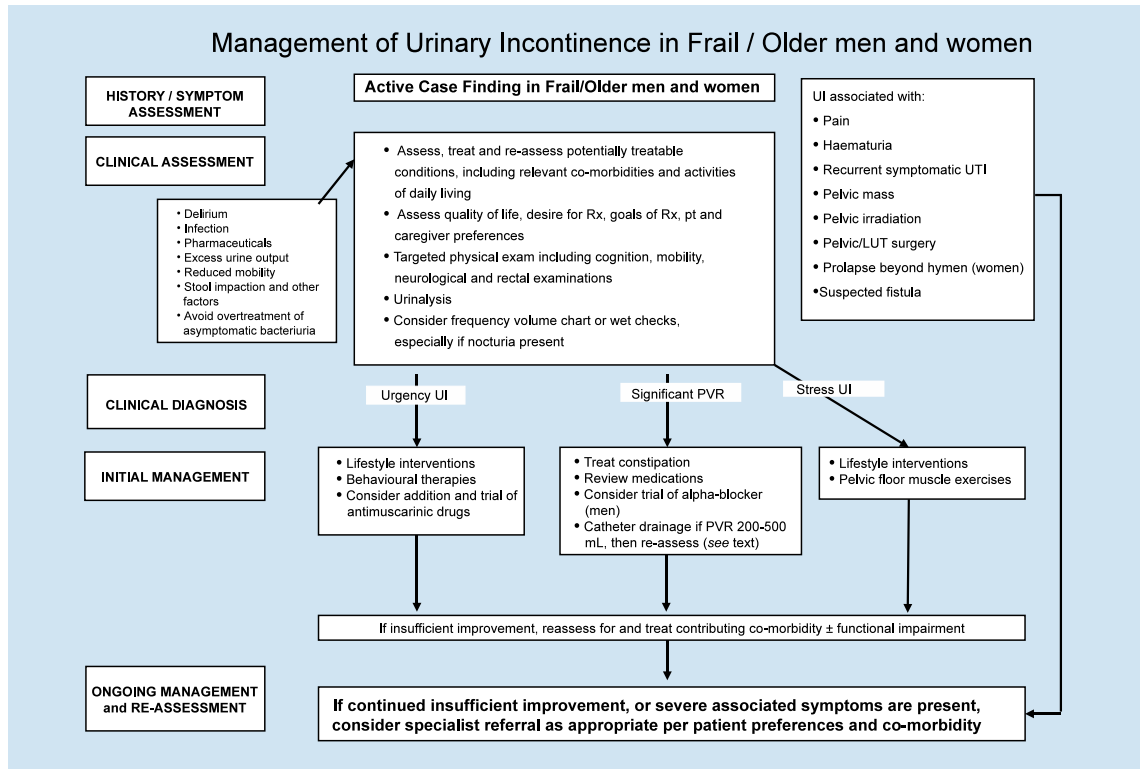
Management of Urinary Incontinence in Frail / Older men and women

HISTORY / SYMPTOM ASSESSMENT

Active Case Finding in Frail/Older men and women

UI associated with:
• Pain
• Haematuria
• Recurrent symptomatic UTI
• Pelvic mass
• Pelvic irradiation
• Pelvic/LUT surgery
• Prolapse beyond hymen (women)
•Suspected fistula

CLINICAL ASSESSMENT

• Assess, treat and re-assess potentially treatable conditions, including relevant co-morbidities and activities of daily living
• Assess quality of life, desire for Rx, goals of Rx, pt and caregiver preferences
• Targeted physical exam including cognition, mobility, neurological and rectal examinations
• Urinalysis
• Consider frequency volume chart or wet checks, especially if nocturia present

• Delirium
• Infection
• Pharmaceuticals
• Excess urine output
• Reduced mobility
• Stool impaction and other factors
• Avoid overtreatment of asymptomatic bacteriuria

CLINICAL DIAGNOSIS

Urgency UI

Significant PVR

Stress UI

INITIAL MANAGEMENT

• Lifestyle interventions
• Behavioural therapies
• Consider addition and trial of antimuscarinic drugs

• Treat constipation
• Review medications
• Consider trial of alpha-blocker (men)
• Catheter drainage if PVR 200-500 mL, then re-assess (see text)

• Lifestyle interventions
• Pelvic floor muscle exercises

If insufficient improvement, reassess for and treat contributing co-morbidity ± functional impairment

ONGOING MANAGEMENT and RE-ASSESSMENT

If continued insufficient improvement, or severe associated symptoms are present, consider specialist referral as appropriate per patient preferences and co-morbidity